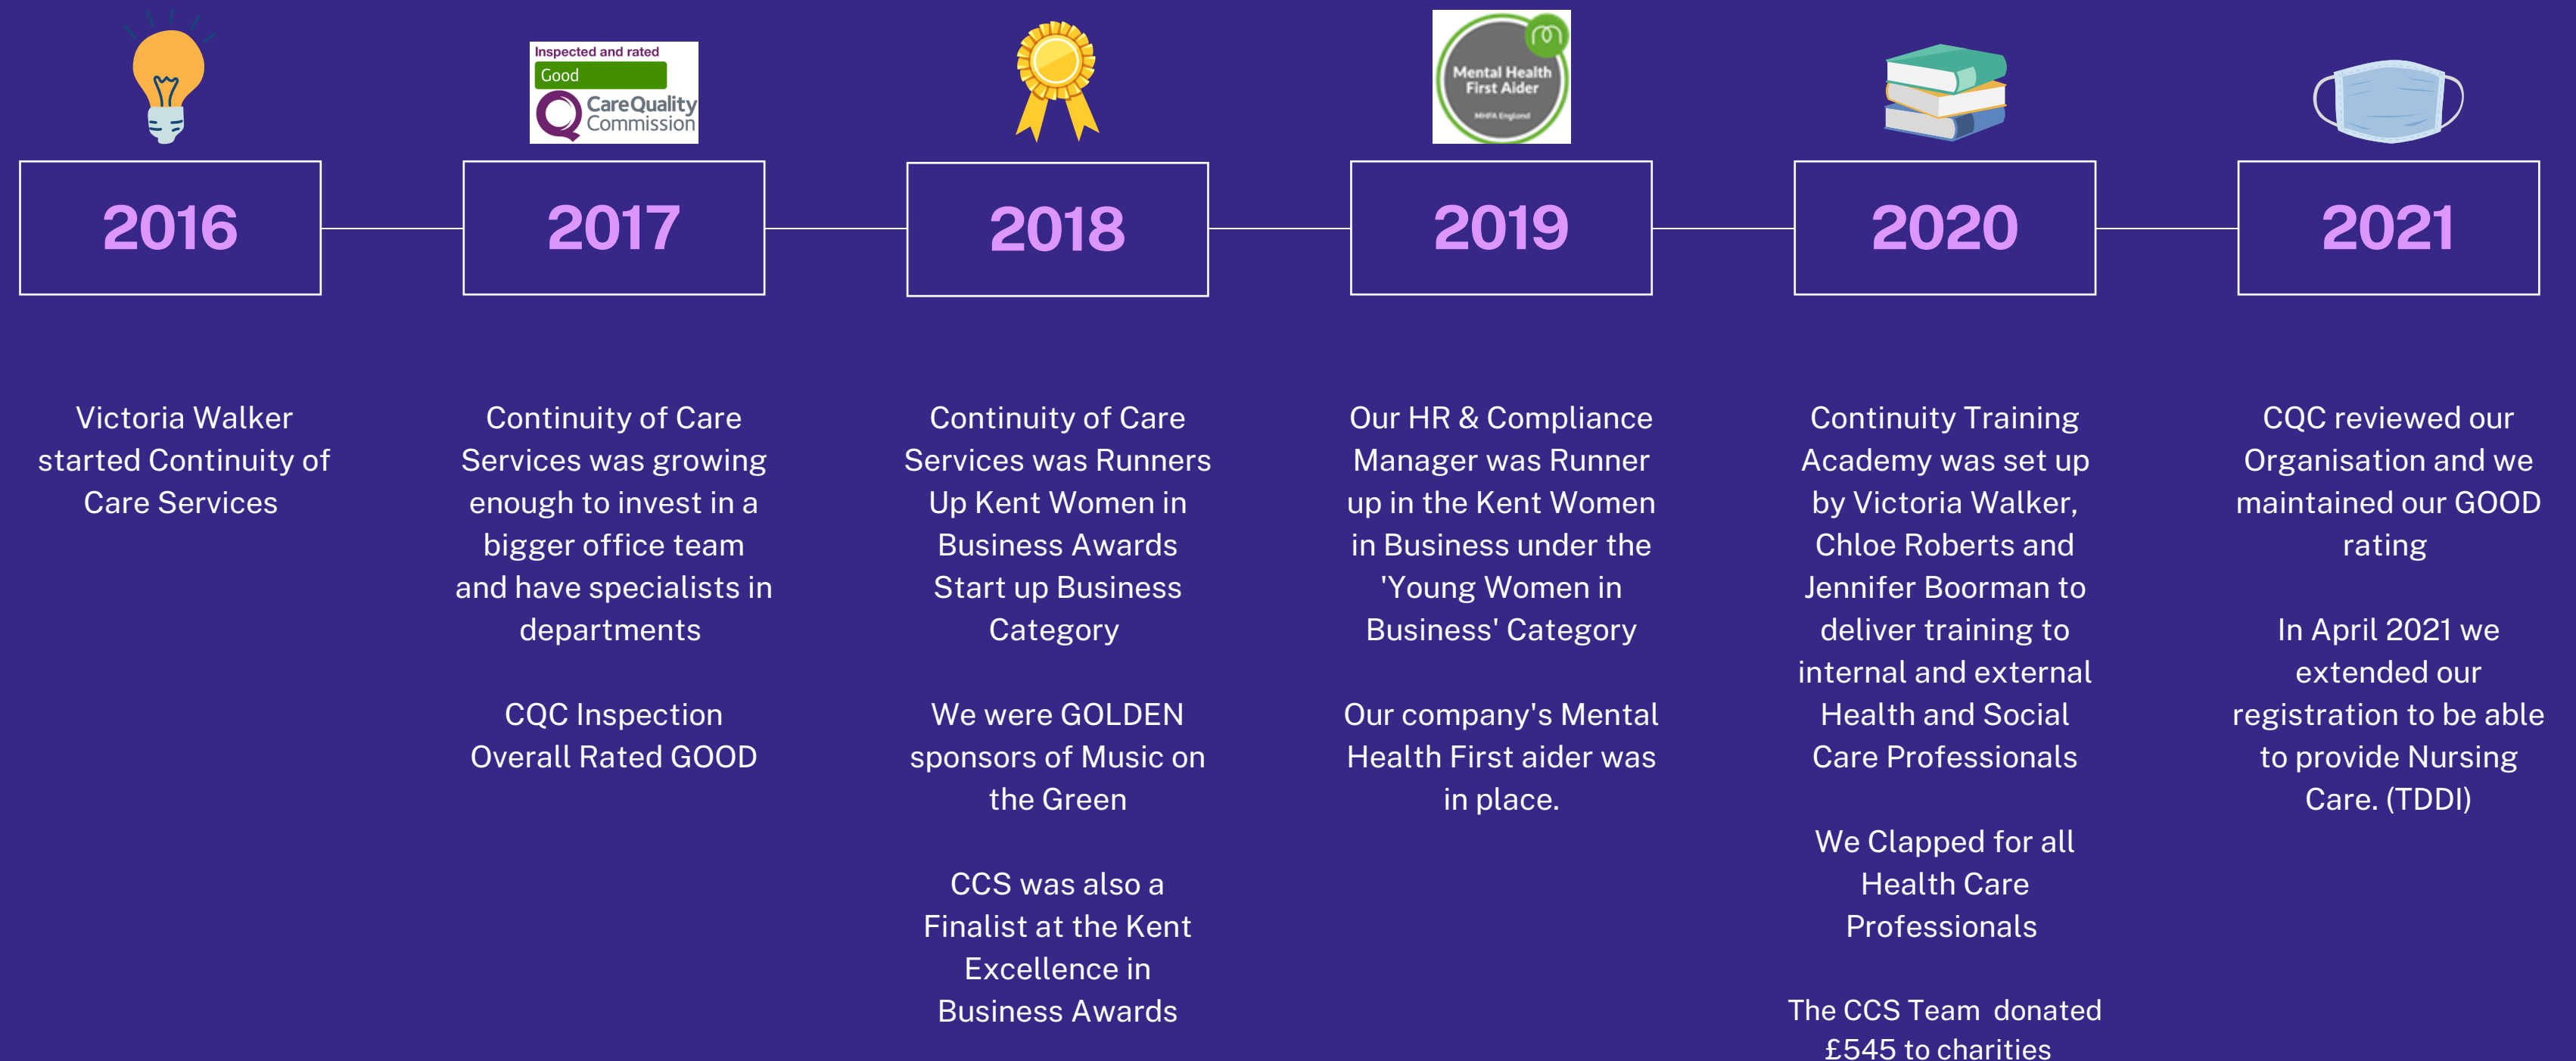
Inspected and rated
Good
CareQuality Commission

Mental Health First Aider
MHFA England

2016

2017

2018

2019

2020

2021

Victoria Walker started Continuity of Care Services

Continuity of Care Services was growing enough to invest in a bigger office team and have specialists in departments

CQC Inspection Overall Rated GOOD

Continuity of Care Services was Runners Up Kent Women in Business Awards Start up Business Category

We were GOLDEN sponsors of Music on the Green

CCS was also a Finalist at the Kent Excellence in Business Awards

Our HR & Compliance Manager was Runner up in the Kent Women in Business under the 'Young Women in Business' Category

Our company's Mental Health First aider was in place.

Continuity Training Academy was set up by Victoria Walker, Chloe Roberts and Jennifer Boorman to deliver training to internal and external Health and Social Care Professionals

We Clapped for all Health Care Professionals

The CCS Team donated £545 to charities

CQC reviewed our Organisation and we maintained our GOOD rating

In April 2021 we extended our registration to be able to provide Nursing Care. (TDDI)